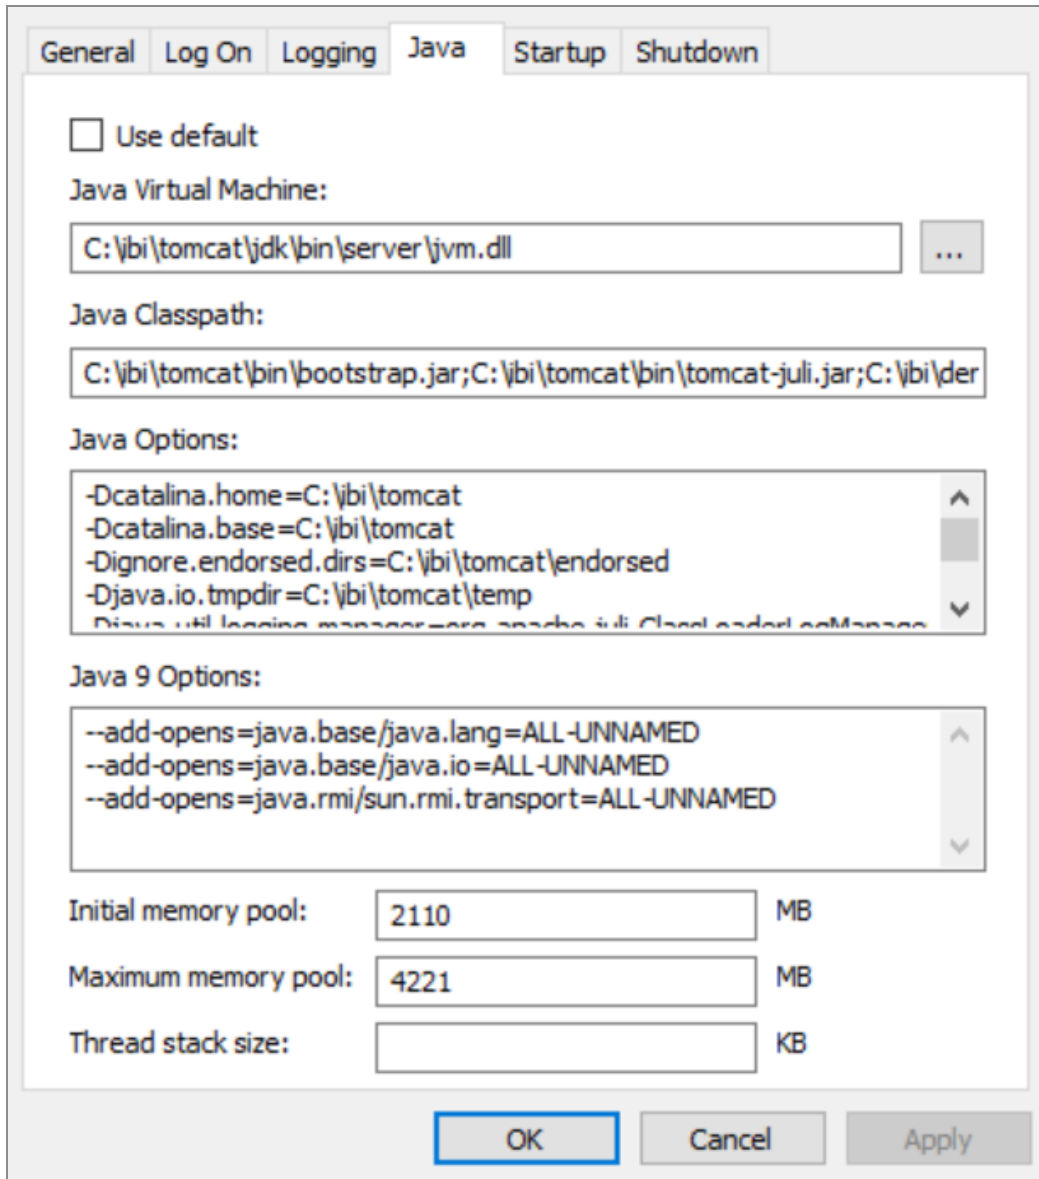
General Log On Logging Java Startup Shutdown

Use default

Java Virtual Machine:

C:\ibi\tomcat\jdk\bin\server\jvm.dll

...

Java Classpath:

C:\ibi\tomcat\bin\bootstrap.jar;C:\ibi\tomcat\bin\tomcat-juli.jar;C:\ibi\der

Java Options:

-Dcatalina.home=C:\ibi\tomcat
-Dcatalina.base=C:\ibi\tomcat
-Dignore.endorsed.dirs=C:\ibi\tomcat\endorsed
-Djava.io.tmpdir=C:\ibi\tomcat\temp
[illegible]

Java 9 Options:

--add-opens=java.base/java.lang=ALL-UNNAMED
--add-opens=java.base/java.io=ALL-UNNAMED
--add-opens=java.rmi/sun.rmi.transport=ALL-UNNAMED

Initial memory pool: 2110 MB

Maximum memory pool: 4221 MB

Thread stack size: KB

OK Cancel Apply